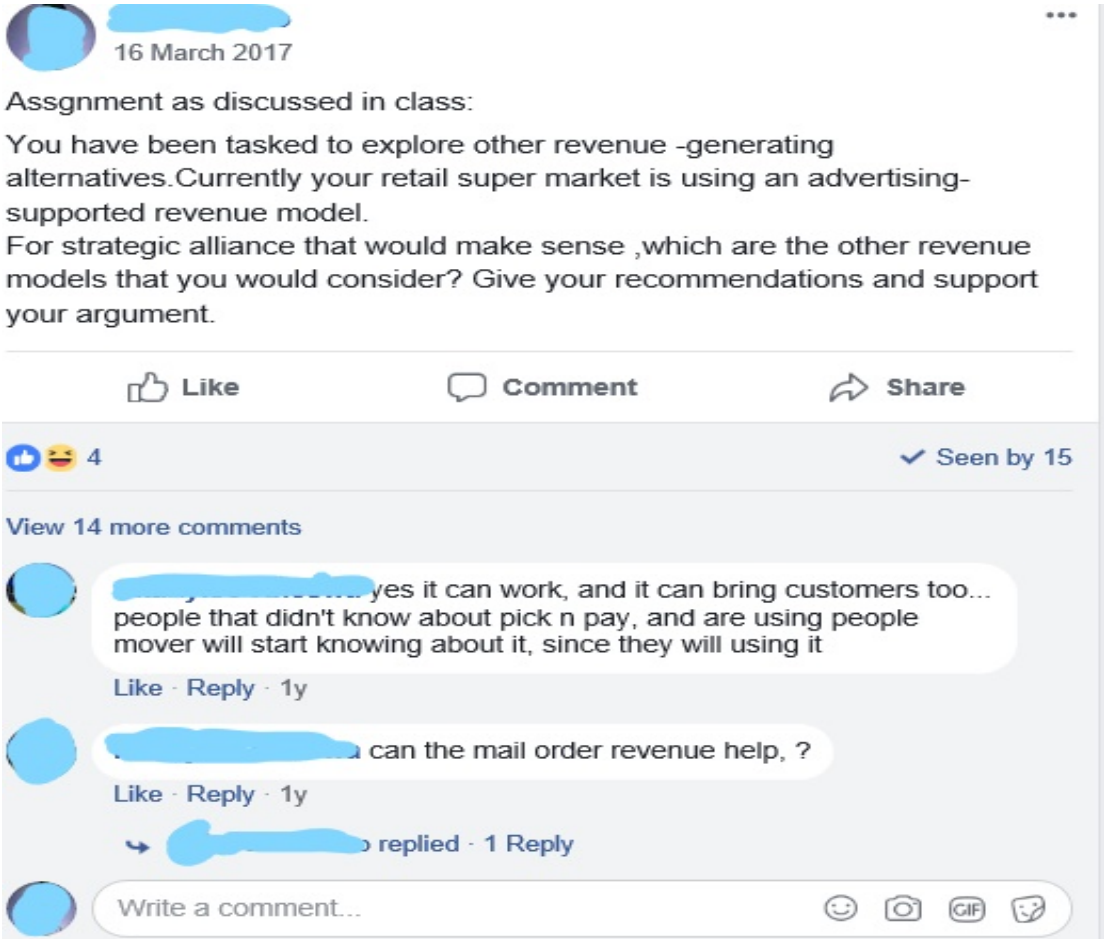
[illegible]
16 March 2017

Assgnment as discussed in class:

You have been tasked to explore other revenue -generating alternatives.Currently your retail super market is using an advertising-supported revenue model.
For strategic alliance that would make sense ,which are the other revenue models that you would consider? Give your recommendations and support your argument.

Like Comment Share

4 Seen by 15

View 14 more comments

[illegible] yes it can work, and it can bring customers too... people that didn't know about pick n pay, and are using people mover will start knowing about it, since they will using it

Like · Reply · 1y

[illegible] can the mail order revenue help, ?

Like · Reply · 1y

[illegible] replied · 1 Reply

Write a comment...